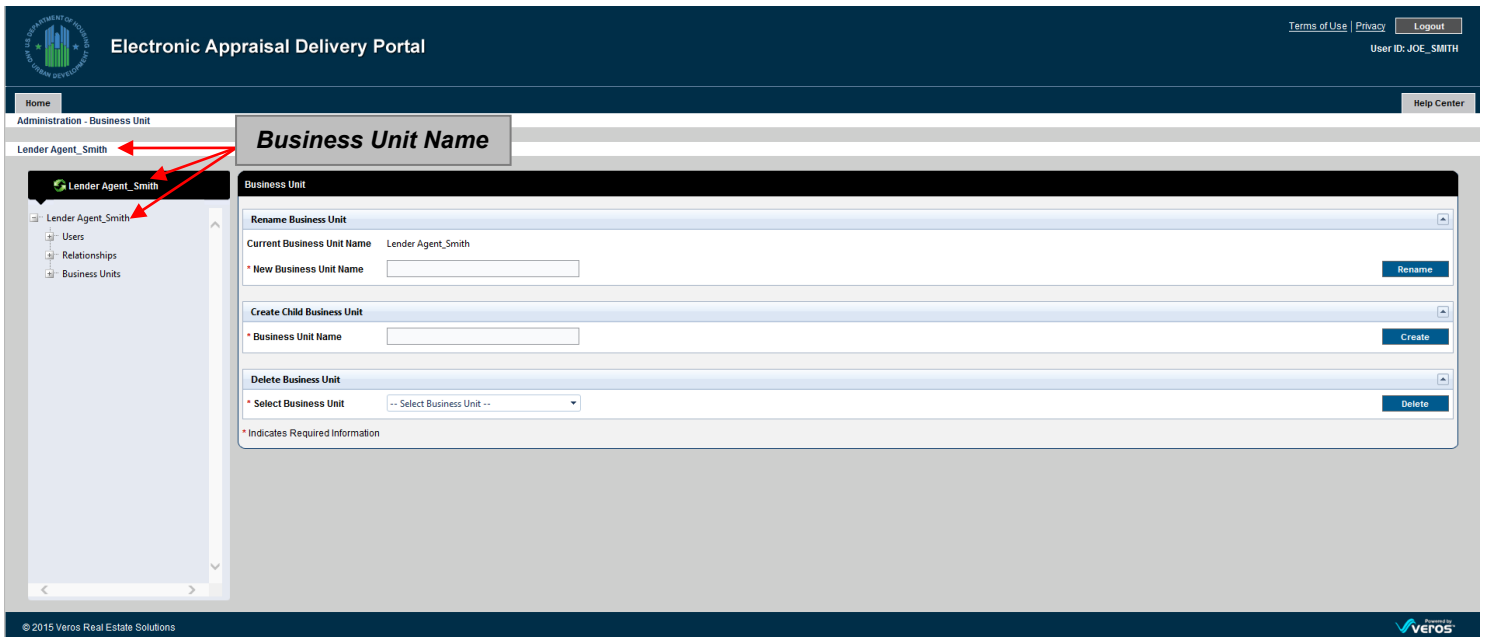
U.S. DEPARTMENT OF HOUSING AND URBAN DEVELOPMENT

Electronic Appraisal Delivery Portal

Terms of Use | Privacy Logout

User ID: JOE_SMITH

Home

Help Center

Administration - Business Unit

Business Unit Name

Lender Agent_Smith

Lender Agent_Smith

Lender Agent_Smith

Users

Relationships

Business Units

Business Unit

Rename Business Unit

Current Business Unit Name Lender Agent_Smith

* New Business Unit Name

Rename

Create Child Business Unit

* Business Unit Name

Create

Delete Business Unit

* Select Business Unit -- Select Business Unit --

Delete

* Indicates Required Information

© 2015 Veros Real Estate Solutions

Powered by Veros